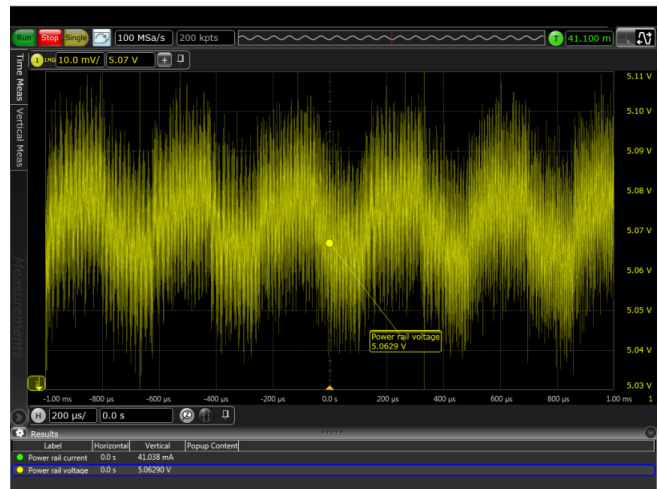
Run Stop Single 100 MSa/s 200 kpts T 41.100 m

1 1MΩ 10.0 mV/ 5.07 V

Time Meas Vertical Meas Measurements

5.11 V
5.10 V
5.09 V
5.08 V
5.07 V
5.06 V
5.05 V
5.04 V
5.03 V

Power rail voltage
5.0629 V

-1.00 ms -800 µs -600 µs -400 µs -200 µs 0.0 s 200 µs 400 µs 600 µs 800 µs 1.00 ms 1

H 200 µs/ 0.0 s

Results

| Label | Horizontal | Vertical | Popup Content |
|---|---|---|---|
| Power rail current | 0.0 s | 41.038 mA | |
| Power rail voltage | 0.0 s | 5.06290 V | |